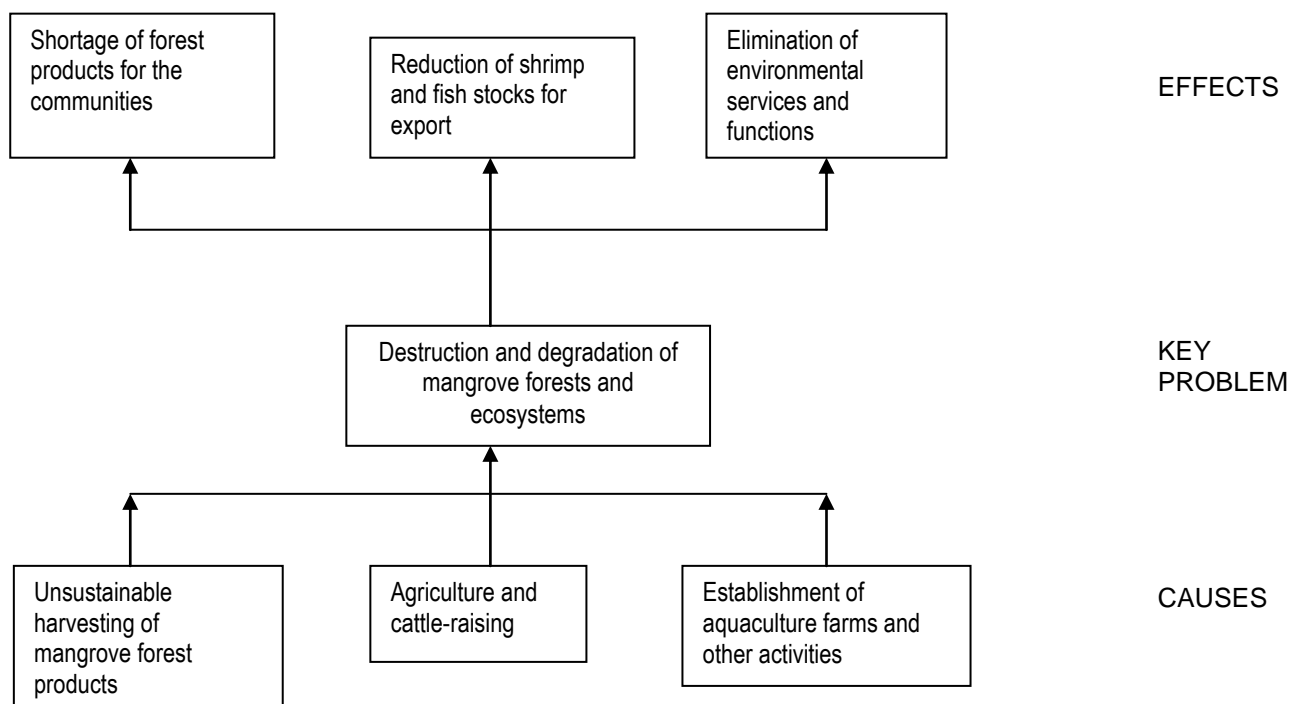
Shortage of forest products for the communities

Reduction of shrimp and fish stocks for export

Elimination of environmental services and functions

EFFECTS

Destruction and degradation of mangrove forests and ecosystems

KEY PROBLEM

Unsustainable harvesting of mangrove forest products

Agriculture and cattle-raising

Establishment of aquaculture farms and other activities

CAUSES